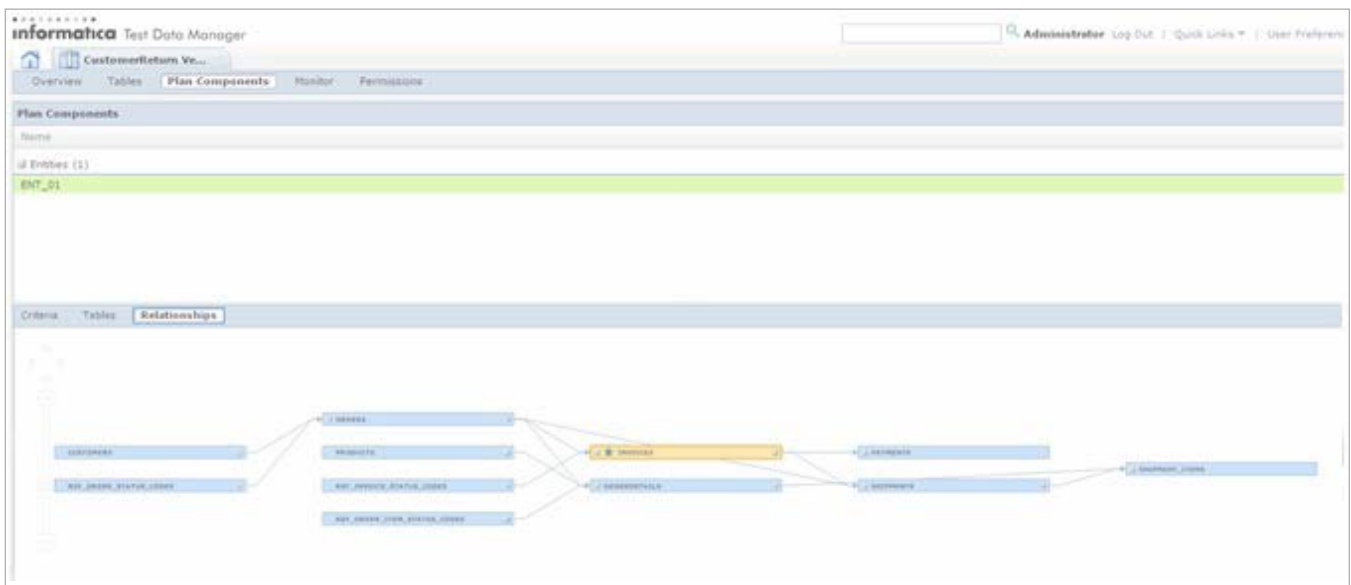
informatica Test Data Manager

Administrator Log Out | Quick Links ▾ | User Preferenc

CustomerReturn Ve...

Overview Tables Plan Components Monitor Permissions

Plan Components

Name

Entities (1)

ENT_01

Criteria Tables Relationships

CUSTOMERS

REF_ORDER_STATUS_CODES

ORDERS

PRODUCTS

REF_INVOICE_STATUS_CODES

REF_ORDER_ITEM_STATUS_CODES

INVOICES

ORDERDETAILS

PAYMENTS

SHIPMENTS

SHIPMENT_ITEMS